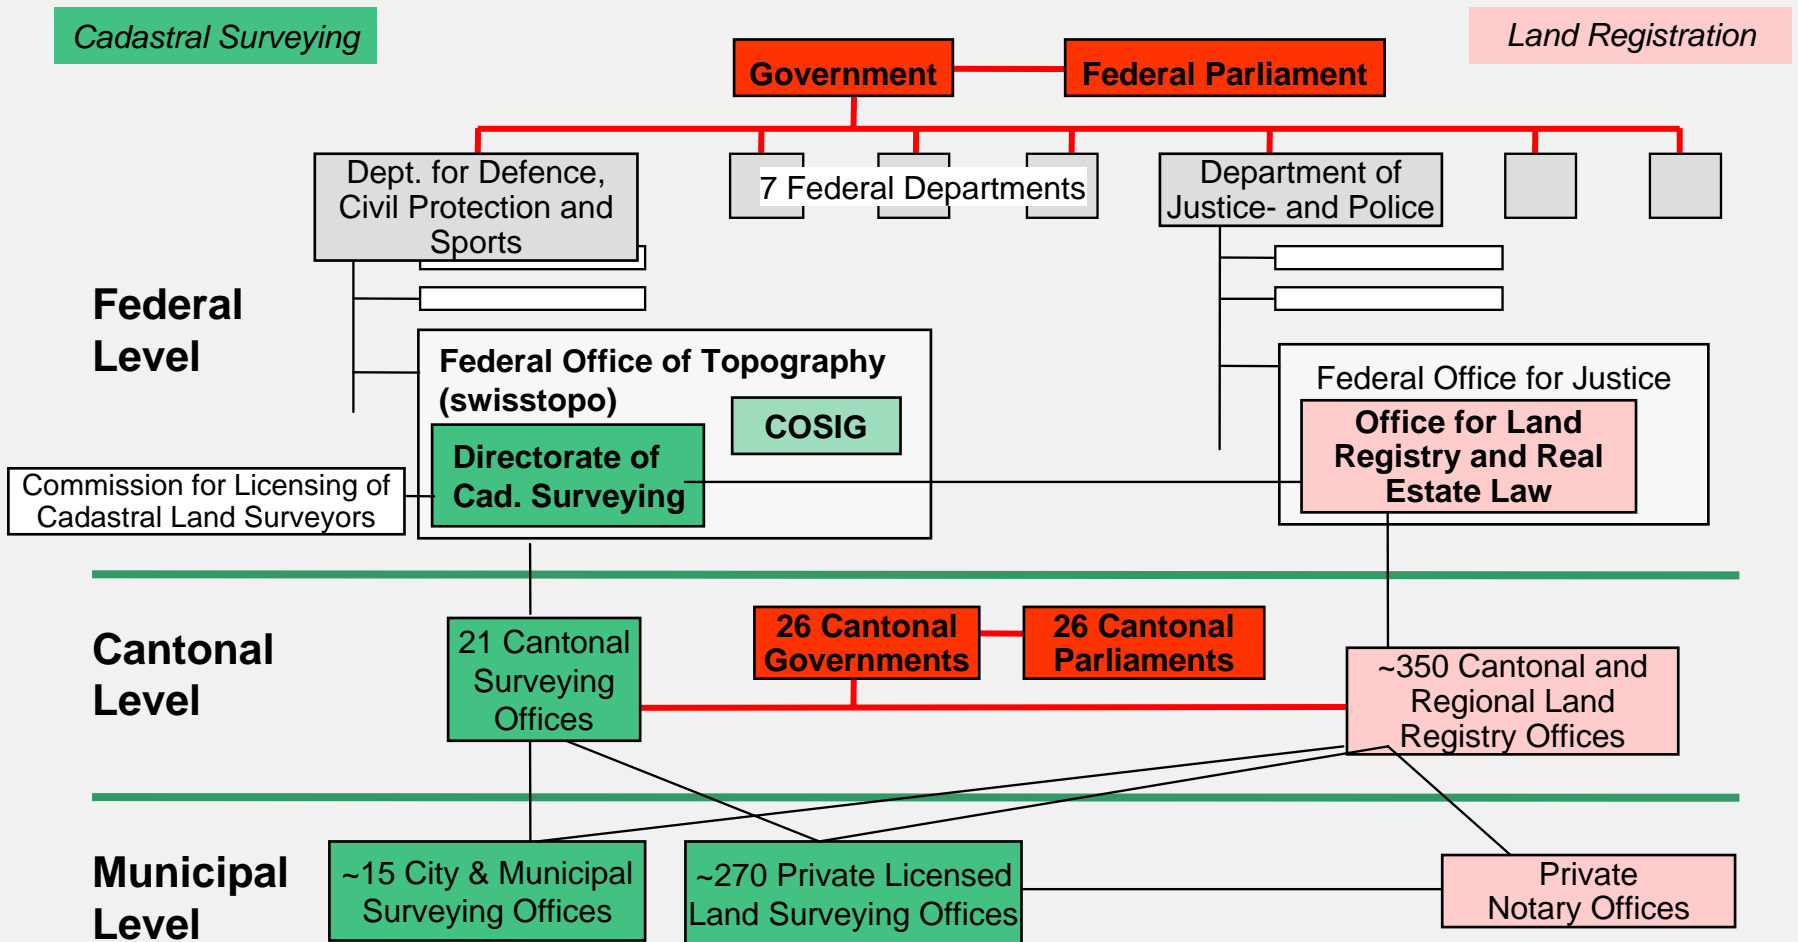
Cadastral Surveying

Land Registration

Government

Federal Parliament

Dept. for Defence, Civil Protection and Sports

7 Federal Departments

Department of Justice- and Police

Federal Level

Federal Office of Topography (swisstopo)

COSIG

Directorate of Cad. Surveying

Commission for Licensing of Cadastral Land Surveyors

Federal Office for Justice

Office for Land Registry and Real Estate Law

Cantonal Level

21 Cantonal Surveying Offices

26 Cantonal Governments

26 Cantonal Parliaments

~350 Cantonal and Regional Land Registry Offices

Municipal Level

~15 City & Municipal Surveying Offices

~270 Private Licensed Land Surveying Offices

Private Notary Offices